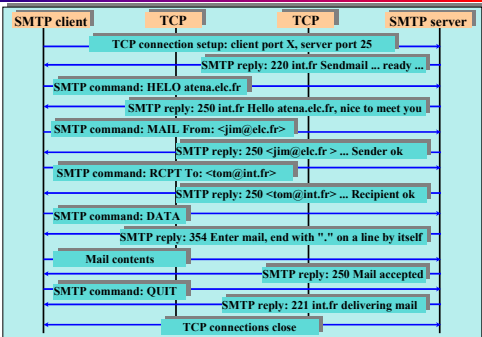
SMTP client
TCP
TCP
SMTP server

TCP connection setup: client port X, server port 25

SMTP reply: 220 int.fr Sendmail ... ready ...

SMTP command: HELO atena.elc.fr

SMTP reply: 250 int.fr Hello atena.elc.fr, nice to meet you

SMTP command: MAIL From: <jim@elc.fr>

SMTP reply: 250 <jim@elc.fr > ... Sender ok

SMTP command: RCPT To: <tom@int.fr>

SMTP reply: 250 <tom@int.fr> ... Recipient ok

SMTP command: DATA

SMTP reply: 354 Enter mail, end with "." on a line by itself

Mail contents

SMTP reply: 250 Mail accepted

SMTP command: QUIT

SMTP reply: 221 int.fr delivering mail

TCP connections close